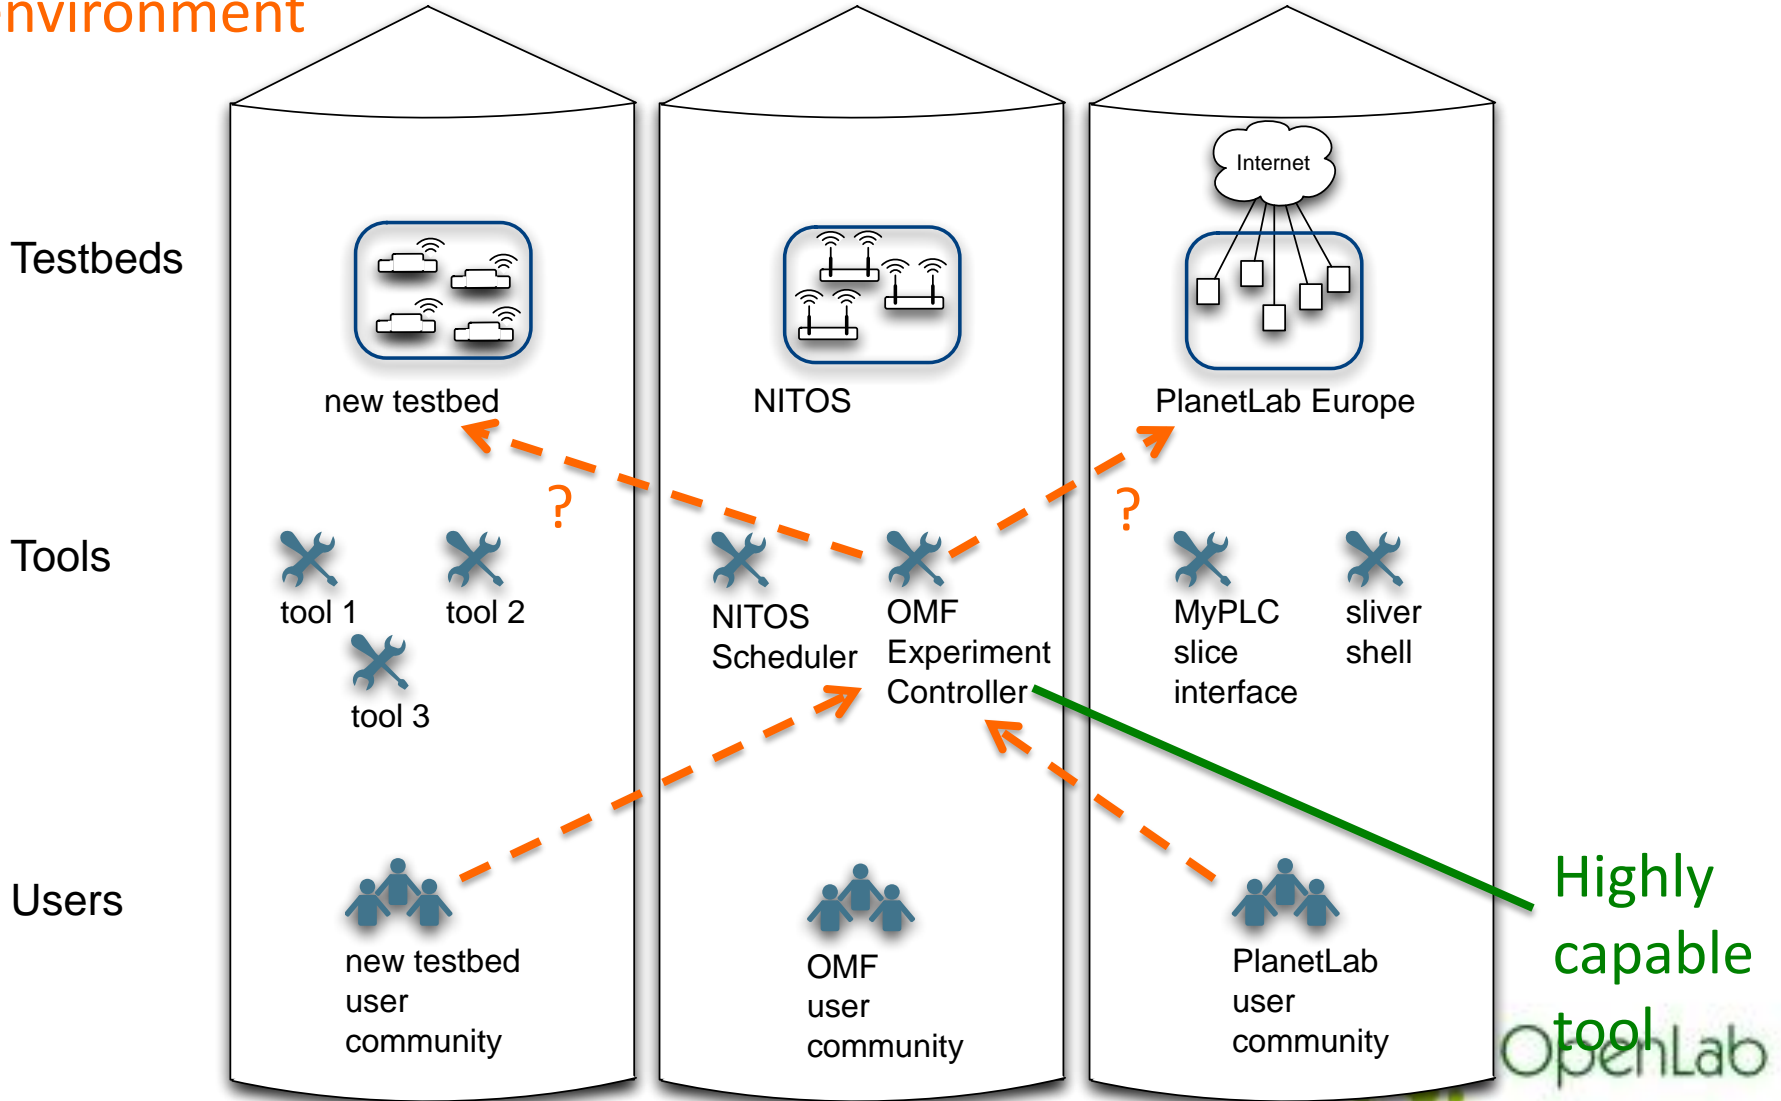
nvironment

Testbeds

Tools

Users

new testbed

tool 1

tool 2

tool 3

new testbed user community

NITOS

NITOS Scheduler

OMF Experiment Controller

OMF user community

Internet

PlanetLab Europe

MyPLC slice interface

sliver shell

PlanetLab user community

?

?

Highly capable tool

OpenLab